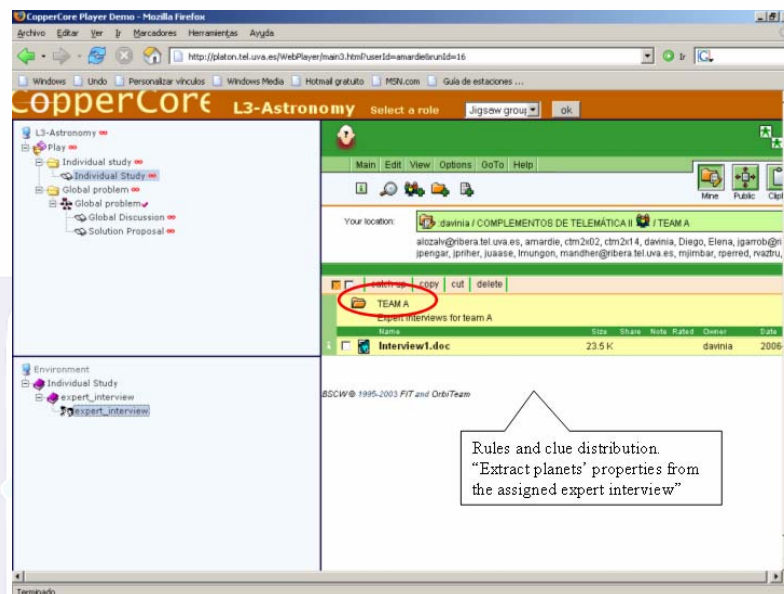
CopperCore Player Demo - Mozilla Firefox

Archivo Editar Ver Ir Marcadores Herramientas Ayuda

http://platon.tel.uva.es/WebPlayer/main3.html?userId=amardie&runId=16

Windows Undo Personalizar vínculos Windows Media Hotmail gratuito MSN.com Guía de estaciones ...

CopperCore L3-Astronomy Select a role Jigsaw grou ok

L3-Astronomy
Play
Individual study
Individual Study
Global problem
Global problem
Global Discussion
Solution Proposal

Environment
Individual Study
expert_interview
expert_interview

Main Edit View Options GoTo Help

Mine Public Clip

Your location: davinia / COMPLEMENTOS DE TELEMÁTICA II / TEAM A

alozalv@ribera.tel.uva.es, amardie, ctm2x02, ctm2x14, davinia, Diego, Elena, jgarrob@r jpengar, jpriher, juaase, lmungon, mandher@ribera.tel.uva.es, mjimbar, rperred, rvaztru,

catch up copy cut delete

TEAM A
Expert interviews for team A

Name Size Share Note Rated Owner Date

Interview1.doc 23.5 K davinia 2006-

BSCW© 1995-2003 FIT and OrbiTeam

Rules and clue distribution.
“Extract planets’ properties from the assigned expert interview”

Terminado